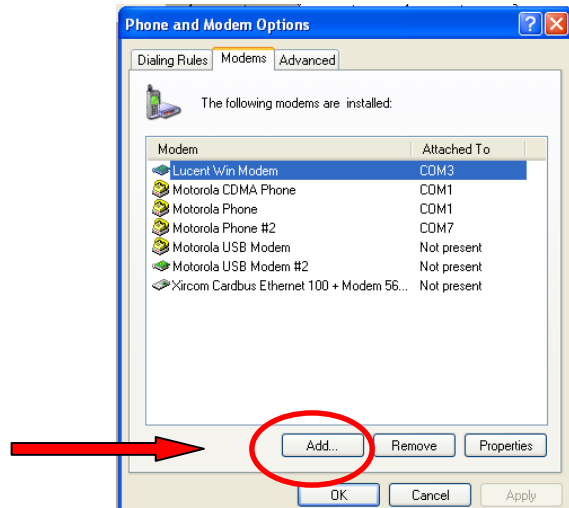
Phone and Modem Options

Dialing Rules | Modems | Advanced

The following modems are installed:

| Modem | Attached To |
|---|---|
| Lucent Win Modem | COM3 |
| Motorola CDMA Phone | COM1 |
| Motorola Phone | COM1 |
| Motorola Phone #2 | COM7 |
| Motorola USB Modem | Not present |
| Motorola USB Modem #2 | Not present |
| Xircom Cardbus Ethernet 100 + Modem 56... | Not present |

Add... Remove Properties

OK Cancel Apply